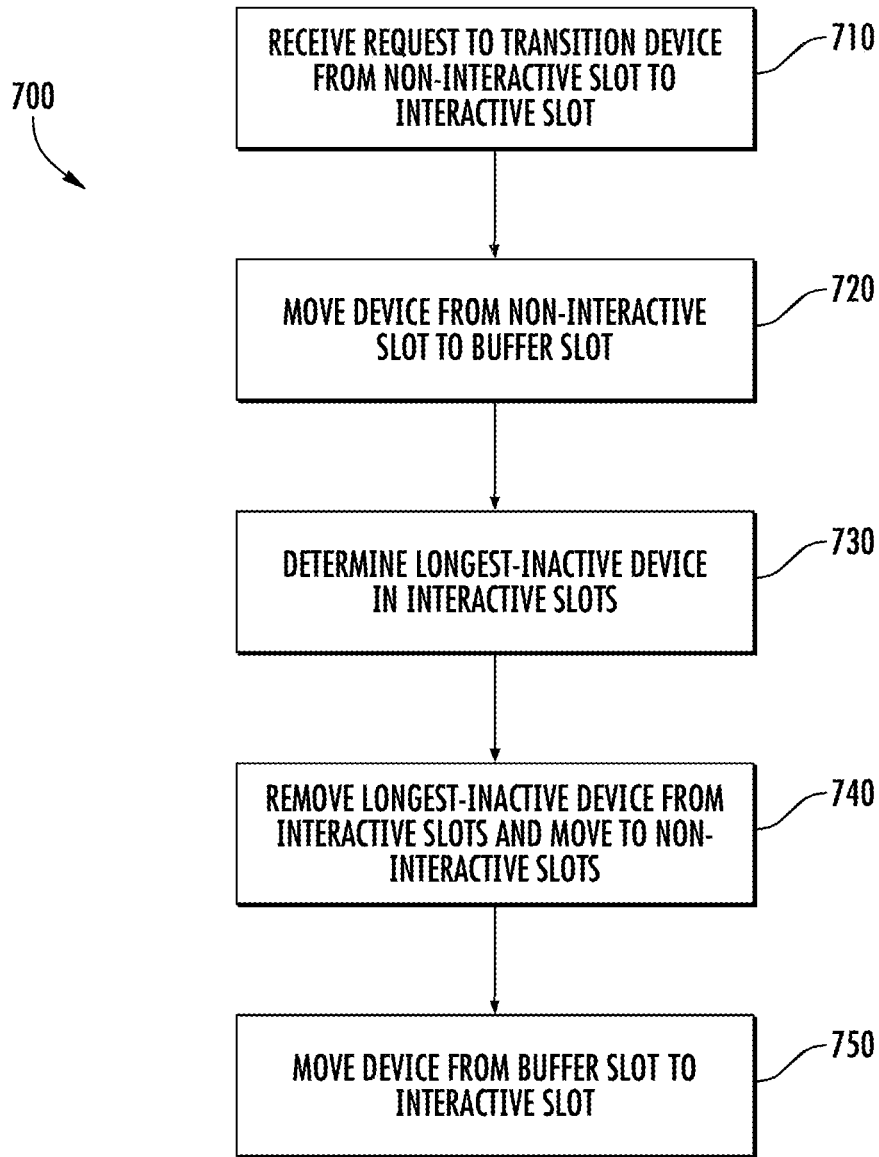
700

RECEIVE REQUEST TO TRANSITION DEVICE FROM NON-INTERACTIVE SLOT TO INTERACTIVE SLOT

710

MOVE DEVICE FROM NON-INTERACTIVE SLOT TO BUFFER SLOT

720

DETERMINE LONGEST-INACTIVE DEVICE IN INTERACTIVE SLOTS

730

REMOVE LONGEST-INACTIVE DEVICE FROM INTERACTIVE SLOTS AND MOVE TO NON-INTERACTIVE SLOTS

740

MOVE DEVICE FROM BUFFER SLOT TO INTERACTIVE SLOT

750